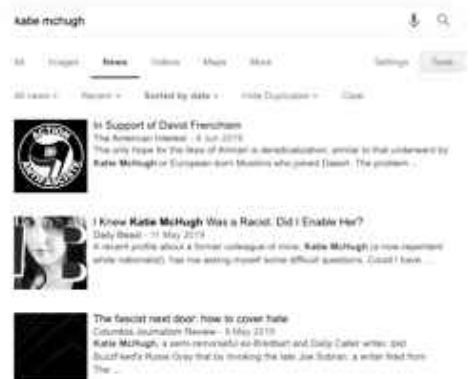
katie mchugh

All Images News Videos Maps More Settings Tools

All news Recent Sorted by date Hide Duplicates Clear

In Support of David Frenchem
The American Interest · 4 Jun 2019
The only hope for the likes of Ahmari is deradicalization, similar to that underwent by Katie McHugh or European-born Muslims who joined Daesh. The problem ...

I Knew Katie McHugh Was a Racist. Did I Enable Her?
Daily Beast · 11 May 2019
A recent profile about a former colleague of mine, Katie McHugh (a now-repentant white nationalist), has me asking myself some difficult questions. Could I have ...

The fascist next door: how to cover hate
Columbia Journalism Review · 9 May 2019
Katie McHugh, a semi-remorseful ex-Breitbart and Daily Caller writer, told BuzzFeed's Rosie Gray that by invoking the late Joe Sobran, a writer fired from The ...